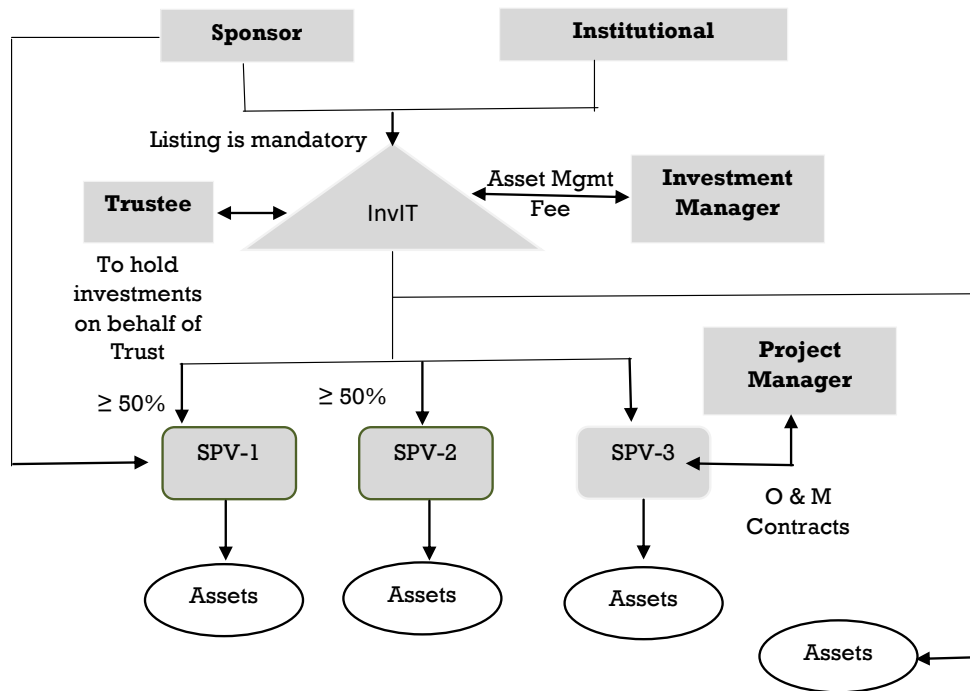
Sponsor

Institutional

Listing is mandatory

Trustee

InvIT

Asset Mgmt Fee

Investment Manager

To hold investments on behalf of Trust

Project Manager

≥ 50%

≥ 50%

SPV-1

SPV-2

SPV-3

O & M Contracts

Assets

Assets

Assets

Assets